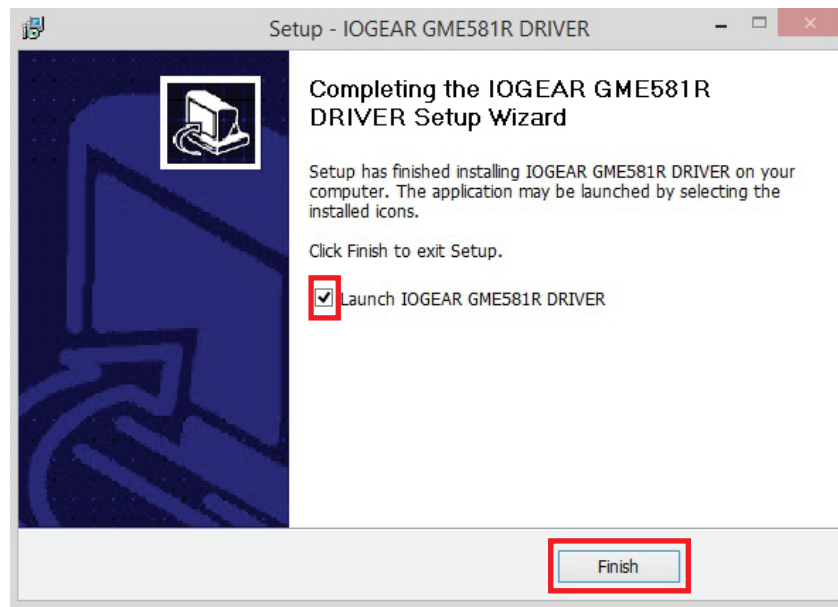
Setup - IOGEAR GME581R DRIVER

Completing the IOGEAR GME581R DRIVER Setup Wizard

Setup has finished installing IOGEAR GME581R DRIVER on your computer. The application may be launched by selecting the installed icons.

Click Finish to exit Setup.

Launch IOGEAR GME581R DRIVER

Finish